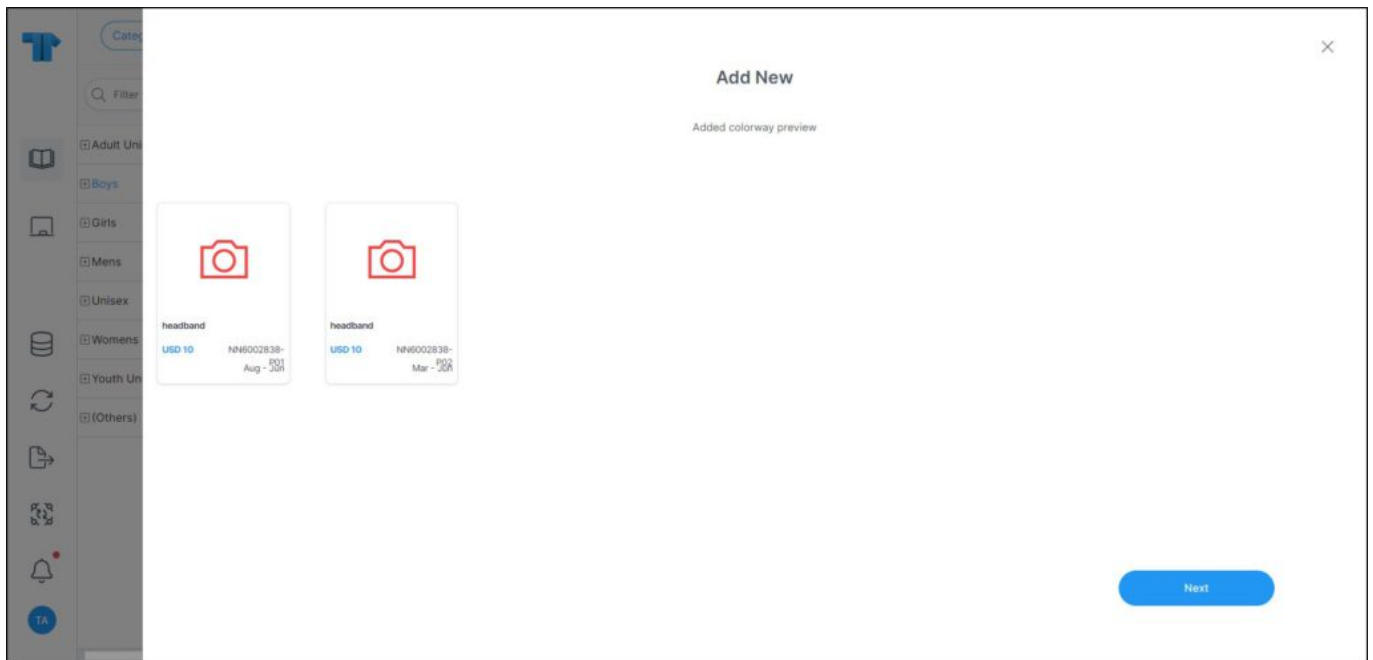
Categ

Filter

⊞Adult Uni
⊞Boys
⊞Girls
⊞Mens
⊞Unisex
⊞Womens
⊞Youth Un
⊞(Others)

TA

×

Add New

Added colorway preview

headband
USD 10
NN6002838-P01
Aug - Jun

headband
USD 10
NN6002838-P02
Mar - Jun

Next